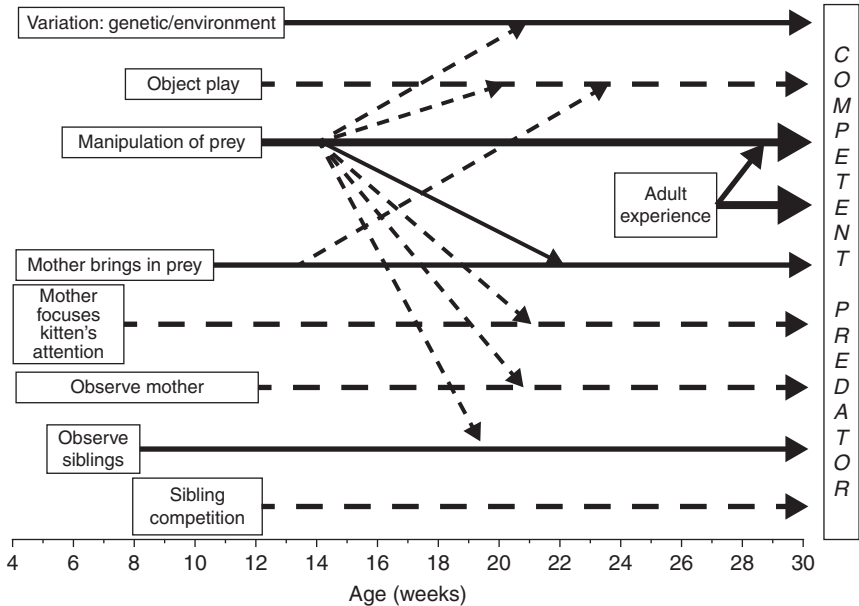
Variation: genetic/environment

Object play

Manipulation of prey

Adult experience

Mother brings in prey

Mother focuses kitten's attention

Observe mother

Observe siblings

Sibling competition

C O M P E T E N T
P R E D A T O R

4 6 8 10 12 14 16 18 20 22 24 26 28 30

Age (weeks)